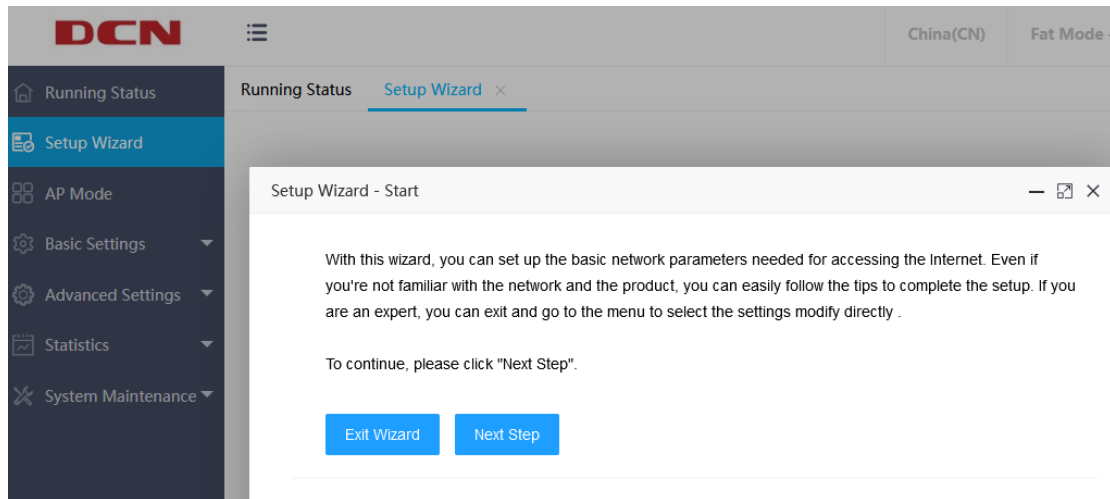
DCN

China(CN)

Fat Mode

Running Status

Setup Wizard

AP Mode

Basic Settings

Advanced Settings

Statistics

System Maintenance

Running Status

Setup Wizard ×

Setup Wizard - Start

With this wizard, you can set up the basic network parameters needed for accessing the Internet. Even if you're not familiar with the network and the product, you can easily follow the tips to complete the setup. If you are an expert, you can exit and go to the menu to select the settings modify directly .

To continue, please click "Next Step".

Exit Wizard

Next Step